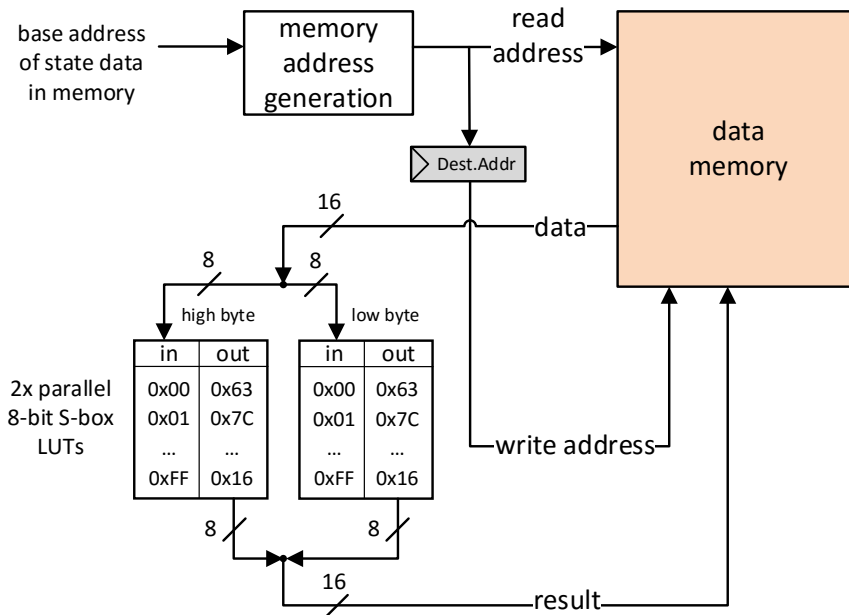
base address of state data in memory

memory address generation

read address

data memory

Dest.Addr

16

data

8

8

high byte

low byte

| in | out |
|---|---|
| 0x00 | 0x63 |
| 0x01 | 0x7C |
| … | … |
| 0xFF | 0x16 |

| in | out |
|---|---|
| 0x00 | 0x63 |
| 0x01 | 0x7C |
| … | … |
| 0xFF | 0x16 |

2x parallel 8-bit S-box LUTs

write address

8

8

16

result